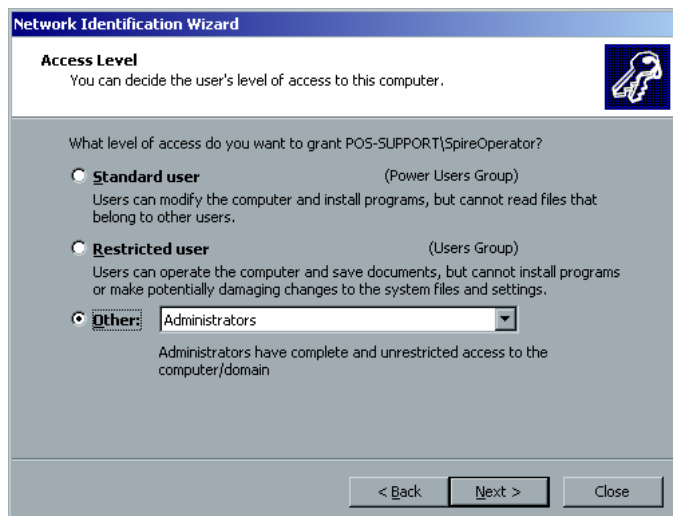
Network Identification Wizard

Access Level
You can decide the user's level of access to this computer.

What level of access do you want to grant POS-SUPPORT\SpireOperator?

Standard user (Power Users Group)
Users can modify the computer and install programs, but cannot read files that belong to other users.

Restricted user (Users Group)
Users can operate the computer and save documents, but cannot install programs or make potentially damaging changes to the system files and settings.

Other: Administrators

Administrators have complete and unrestricted access to the computer/domain

< Back Next > Close